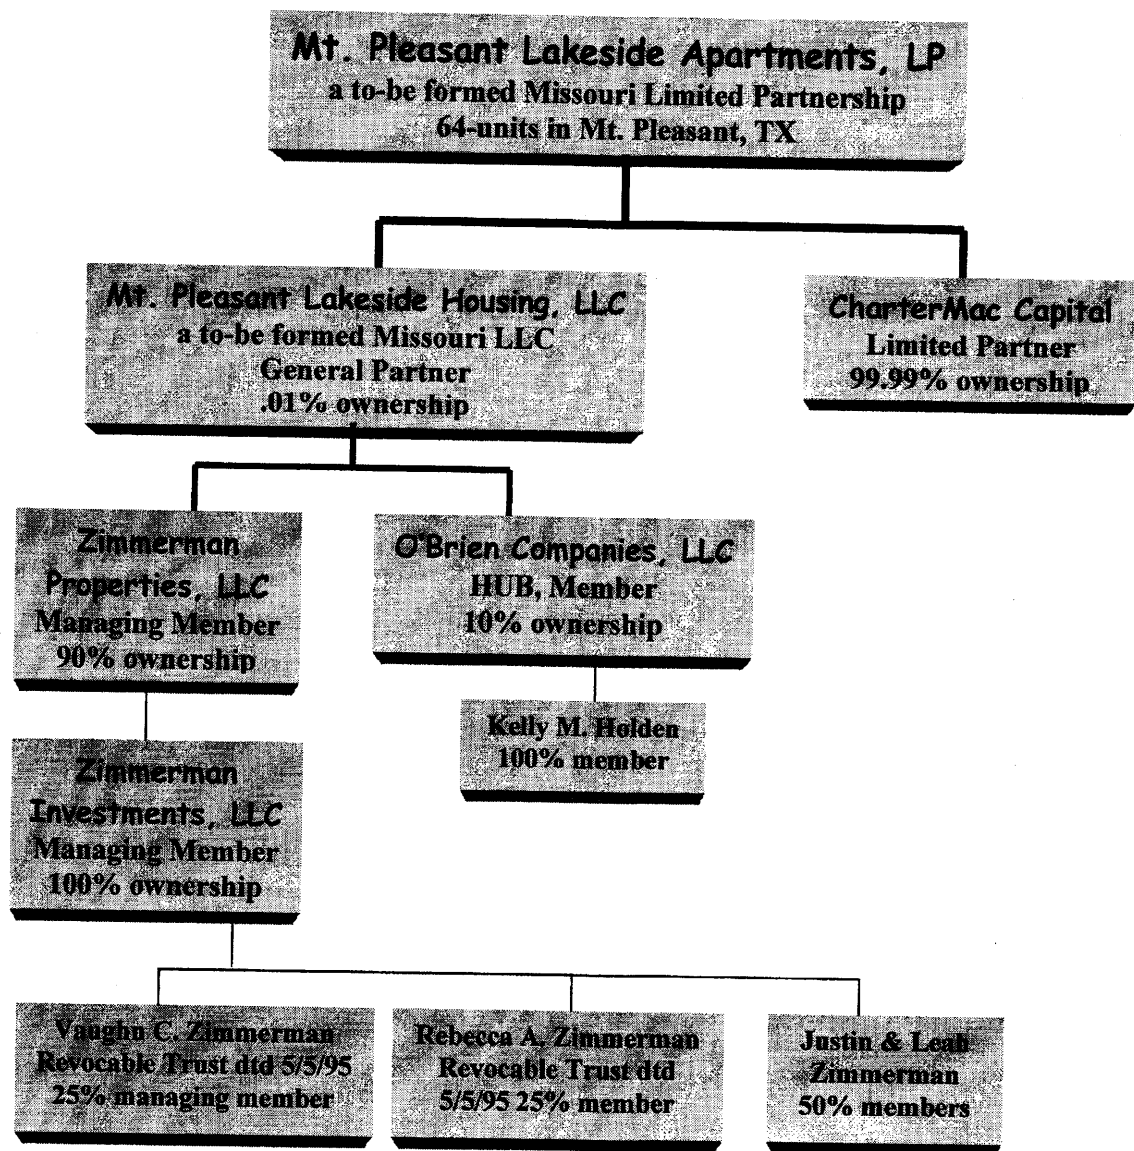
Mt. Pleasant Lakeside Apartments, LP
a to-be formed Missouri Limited Partnership
64-units in Mt. Pleasant, TX

Mt. Pleasant Lakeside Housing, LLC
a to-be formed Missouri LLC
General Partner
.01% ownership

CharterMac Capital
Limited Partner
99.99% ownership

Zimmerman Properties, LLC
Managing Member
90% ownership

O'Brien Companies, LLC
HUB, Member
10% ownership

Kelly M. Holden
100% member

Zimmerman Investments, LLC
Managing Member
100% ownership

Vaughn C. Zimmerman Revocable Trust dtd 5/5/95
25% managing member

Rebecca A. Zimmerman Revocable Trust dtd 5/5/95 25% member

Justin & Leah Zimmerman
50% members